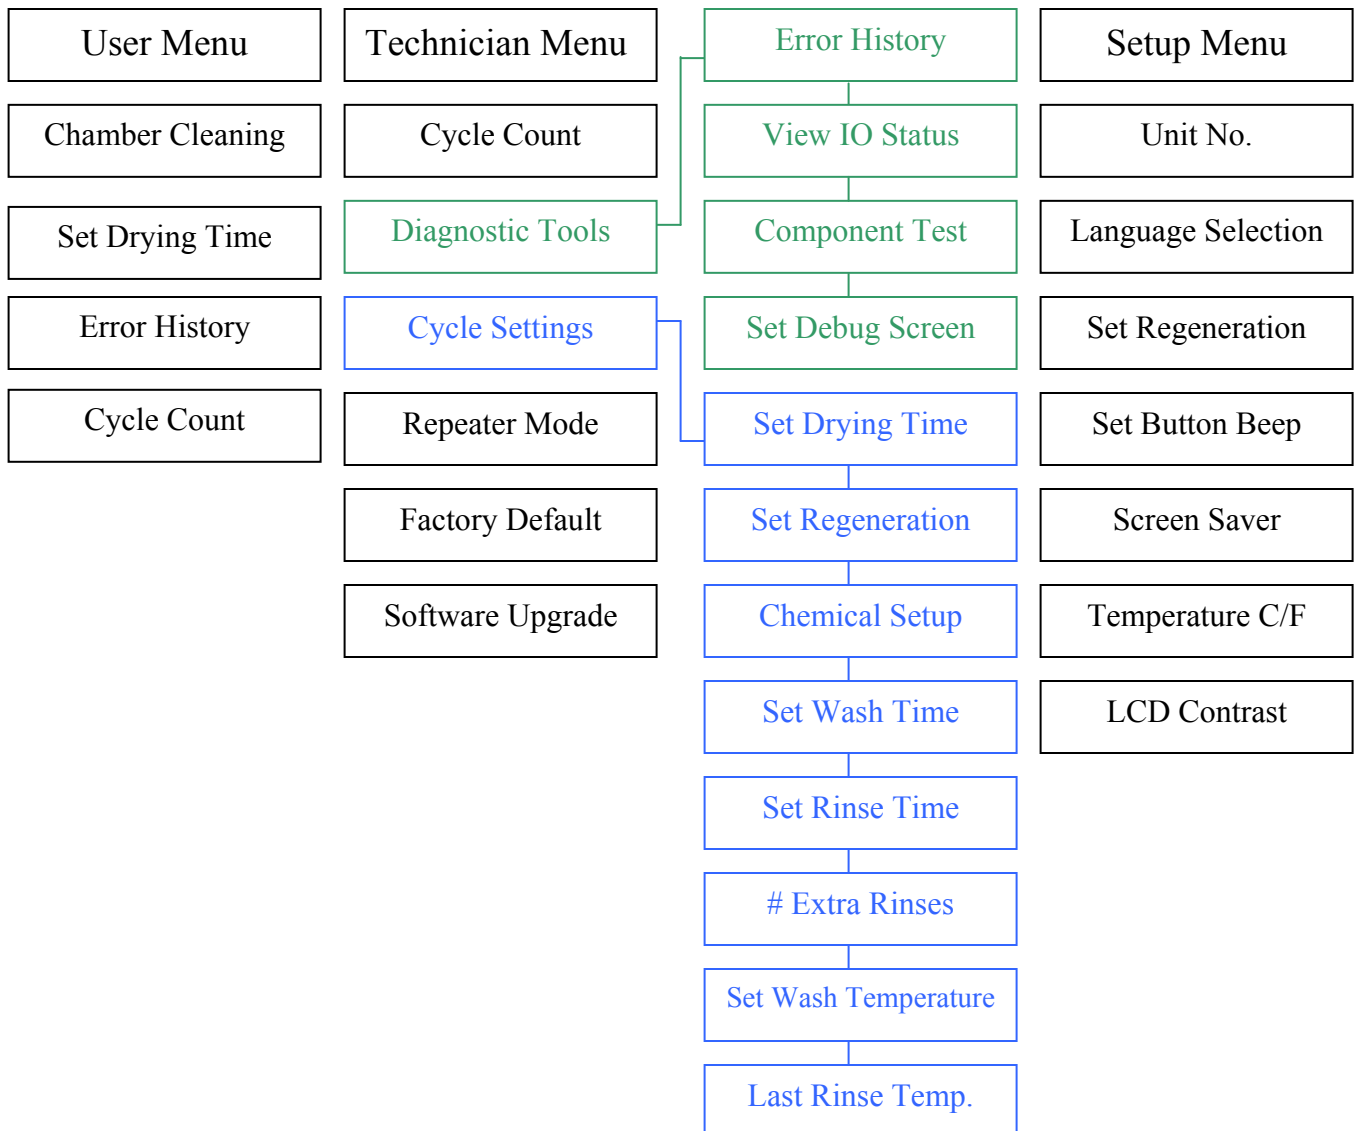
User Menu

Chamber Cleaning

Set Drying Time

Error History

Cycle Count

Technician Menu

Cycle Count

Diagnostic Tools

Cycle Settings

Repeater Mode

Factory Default

Software Upgrade

Error History

View IO Status

Component Test

Set Debug Screen

Set Drying Time

Set Regeneration

Chemical Setup

Set Wash Time

Set Rinse Time

# Extra Rinses

Set Wash Temperature

Last Rinse Temp.

Setup Menu

Unit No.

Language Selection

Set Regeneration

Set Button Beep

Screen Saver

Temperature C/F

LCD Contrast